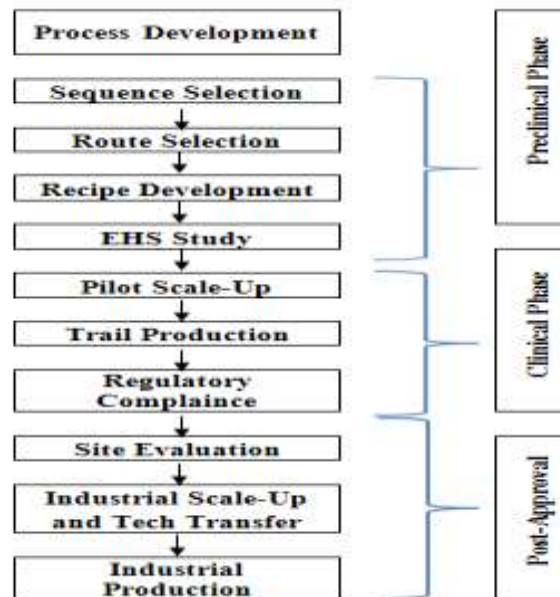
Process Development

Sequence Selection

Route Selection

Recipe Development

EHS Study

Pilot Scale-Up

Trail Production

Regulatory Complaince

Site Evaluation

Industrial Scale-Up and Tech Transfer

Industrial Production

Preclinical Phase

Clinical Phase

Post-Approval